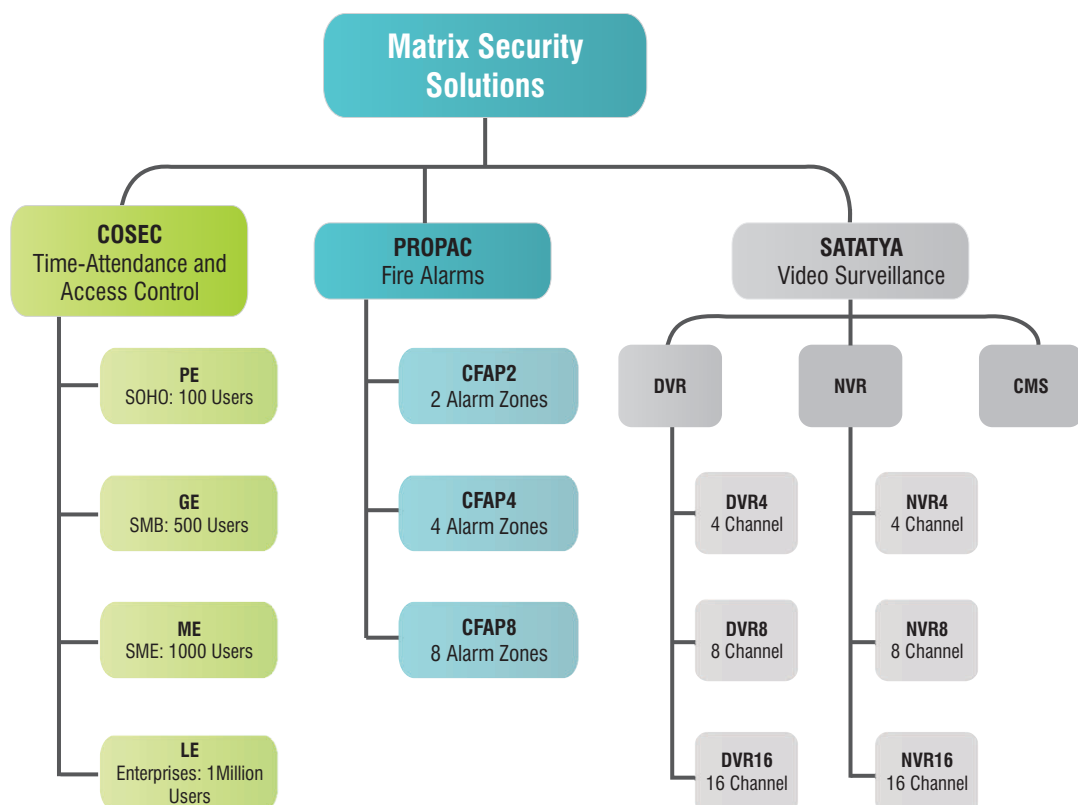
Matrix Security Solutions

COSEC
Time-Attendance and Access Control

PE
SOHO: 100 Users

GE
SMB: 500 Users

ME
SME: 1000 Users

LE
Enterprises: 1Million Users

PROPAC
Fire Alarms

CFAP2
2 Alarm Zones

CFAP4
4 Alarm Zones

CFAP8
8 Alarm Zones

SATATYA
Video Surveillance

DVR

DVR4
4 Channel

DVR8
8 Channel

DVR16
16 Channel

NVR

NVR4
4 Channel

NVR8
8 Channel

NVR16
16 Channel

CMS